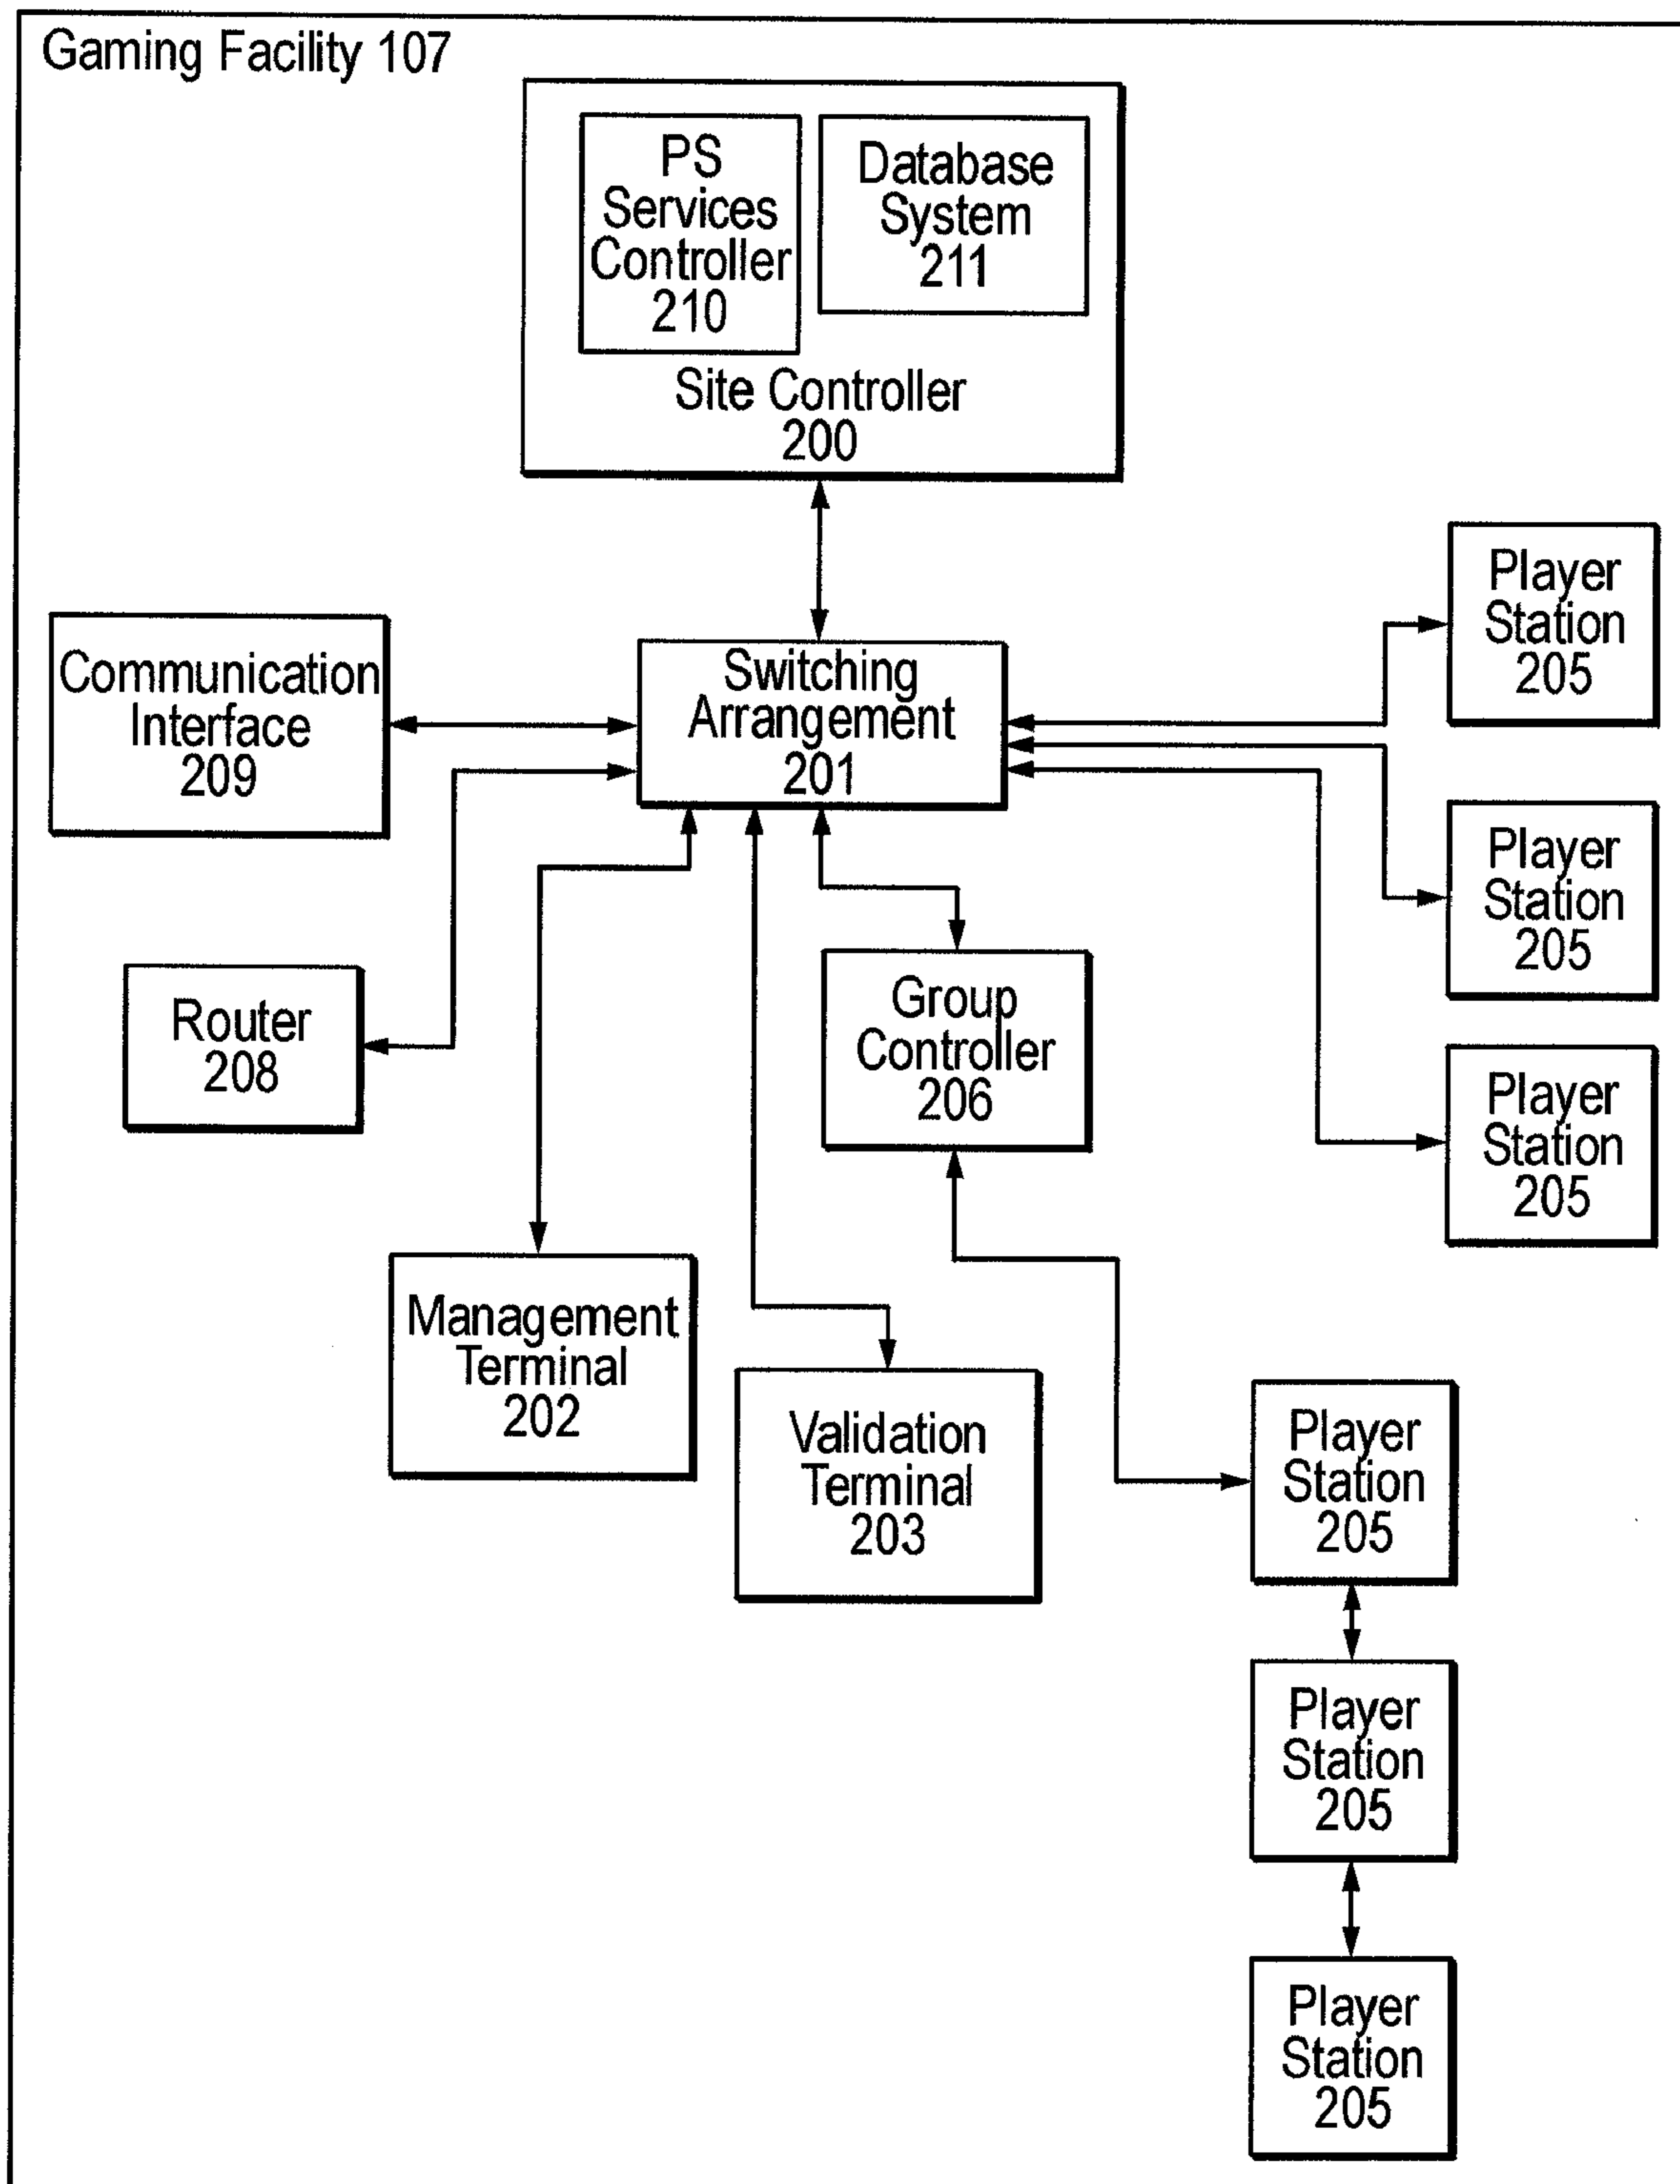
Gaming Facility 107

PS Services Controller 210

Database System 211

Site Controller 200

Communication Interface 209

Switching Arrangement 201

Player Station 205

Player Station 205

Router 208

Group Controller 206

Player Station 205

Management Terminal 202

Validation Terminal 203

Player Station 205

Player Station 205

Player Station 205